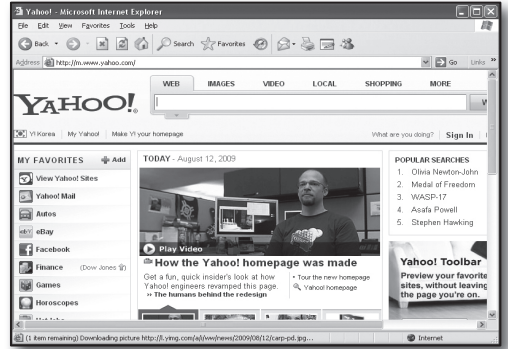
Yahoo! - Microsoft Internet Explorer

File Edit View Favorites Tools Help

Back Search Favorites

Address http://m.www.yahoo.com/ Go Links »

WEB IMAGES VIDEO LOCAL SHOPPING MORE

YAHOO!

Y! Korea | My Yahoo! | Make Y! your homepage What are you doing? Sign In

MY FAVORITES Add

View Yahoo! Sites

Yahoo! Mail

Autos

eBay

Facebook

Finance (Dow Jones)

Games

Horoscopes

TODAY - August 12, 2009

Play Video

How the Yahoo! homepage was made

Get a fun, quick insider's look at how Yahoo! engineers revamped this page.

» The humans behind the redesign

• Tour the new homepage

Yahoo! homepage

POPULAR SEARCHES

1. Olivia Newton-John
2. Medal of Freedom
3. WASP-17
4. Asafa Powell
5. Stephen Hawking

Yahoo! Toolbar

Preview your favorite sites, without leaving the page you're on.

(1 item remaining) Downloading picture http://l.yimg.com/a/i/ww/news/2009/08/12/carp-pd.jpg...

Internet